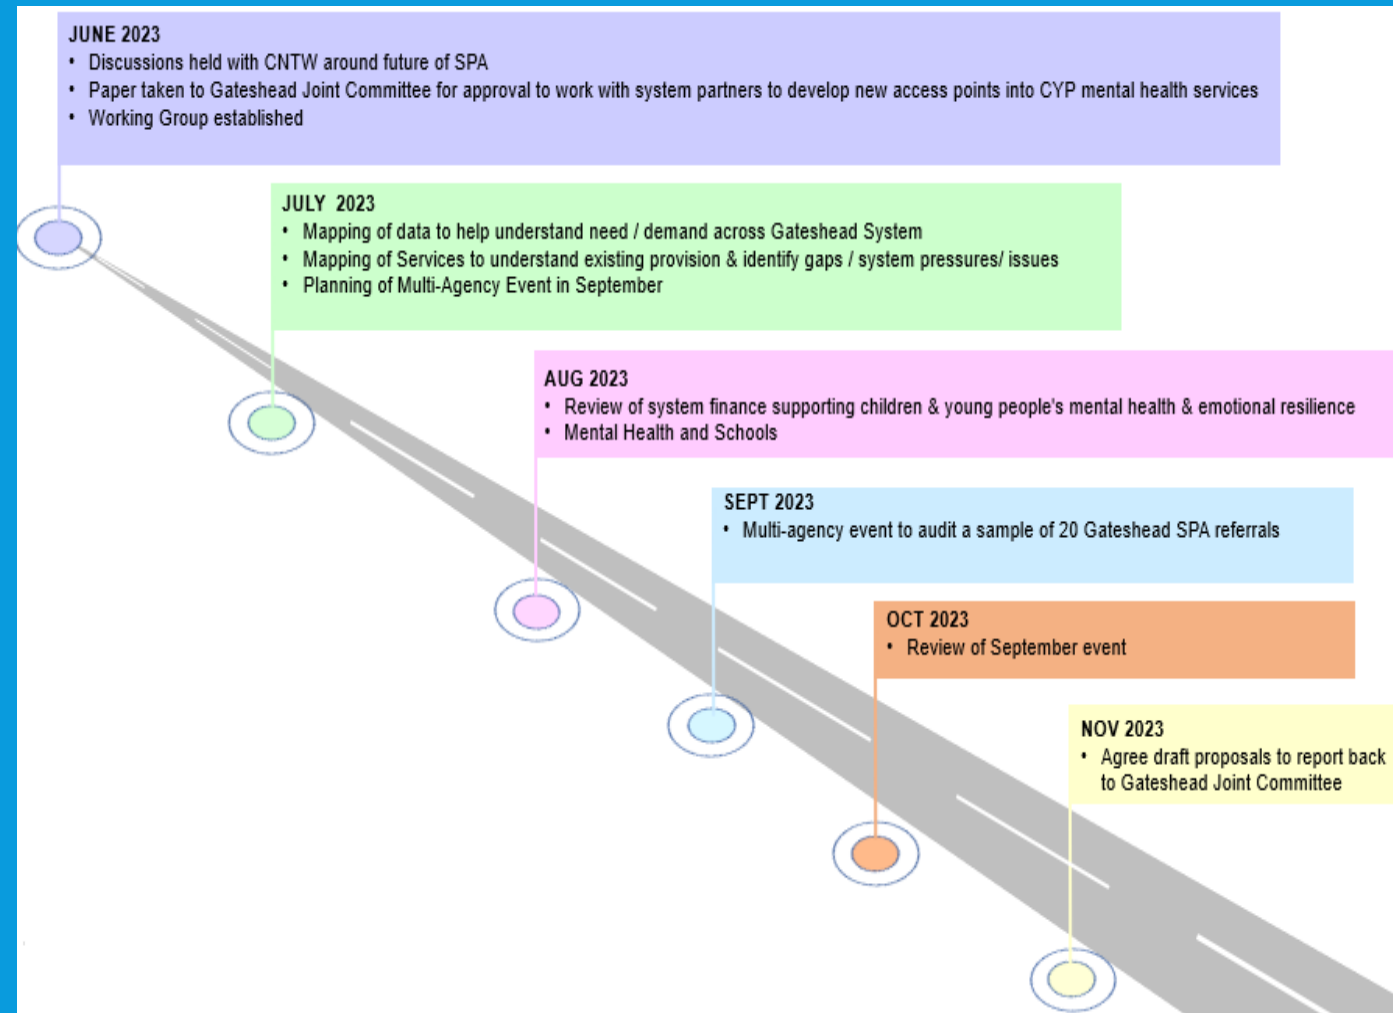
JUNE 2023
• Discussions held with CNTW around future of SPA
• Paper taken to Gateshead Joint Committee for approval to work with system partners to develop new access points into CYP mental health services
• Working Group established

JULY 2023
• Mapping of data to help understand need / demand across Gateshead System
• Mapping of Services to understand existing provision & identify gaps / system pressures/ issues
• Planning of Multi-Agency Event in September

AUG 2023
• Review of system finance supporting children & young people's mental health & emotional resilience
• Mental Health and Schools

SEPT 2023
• Multi-agency event to audit a sample of 20 Gateshead SPA referrals

OCT 2023
• Review of September event

NOV 2023
• Agree draft proposals to report back to Gateshead Joint Committee